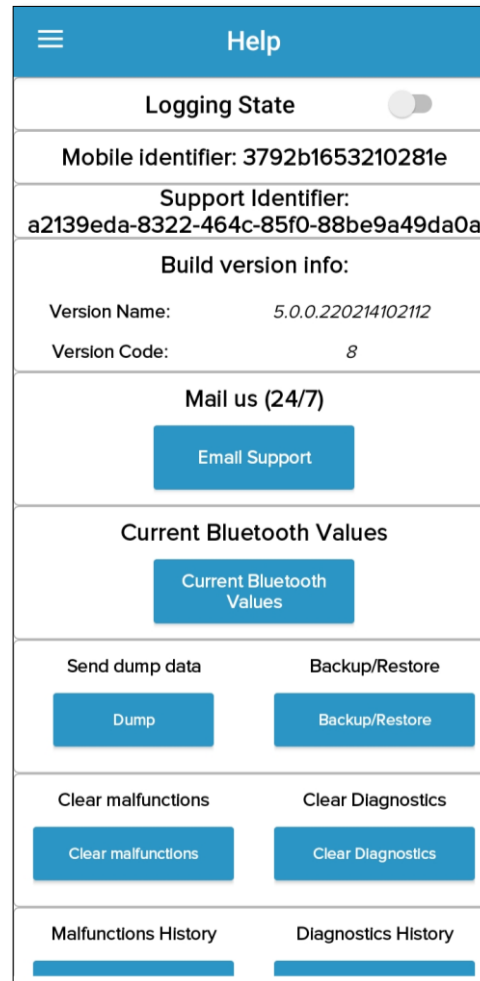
Help

Logging State

Mobile identifier: 3792b1653210281e

Support Identifier: a2139eda-8322-464c-85f0-88be9a49da0a

Build version info:

Version Name: 5.0.0.220214102112

Version Code: 8

Mail us (24/7)

Email Support

Current Bluetooth Values

Current Bluetooth Values

Send dump data

Dump

Backup/Restore

Backup/Restore

Clear malfunctions

Clear malfunctions

Clear Diagnostics

Clear Diagnostics

Malfunctions History

Diagnostics History